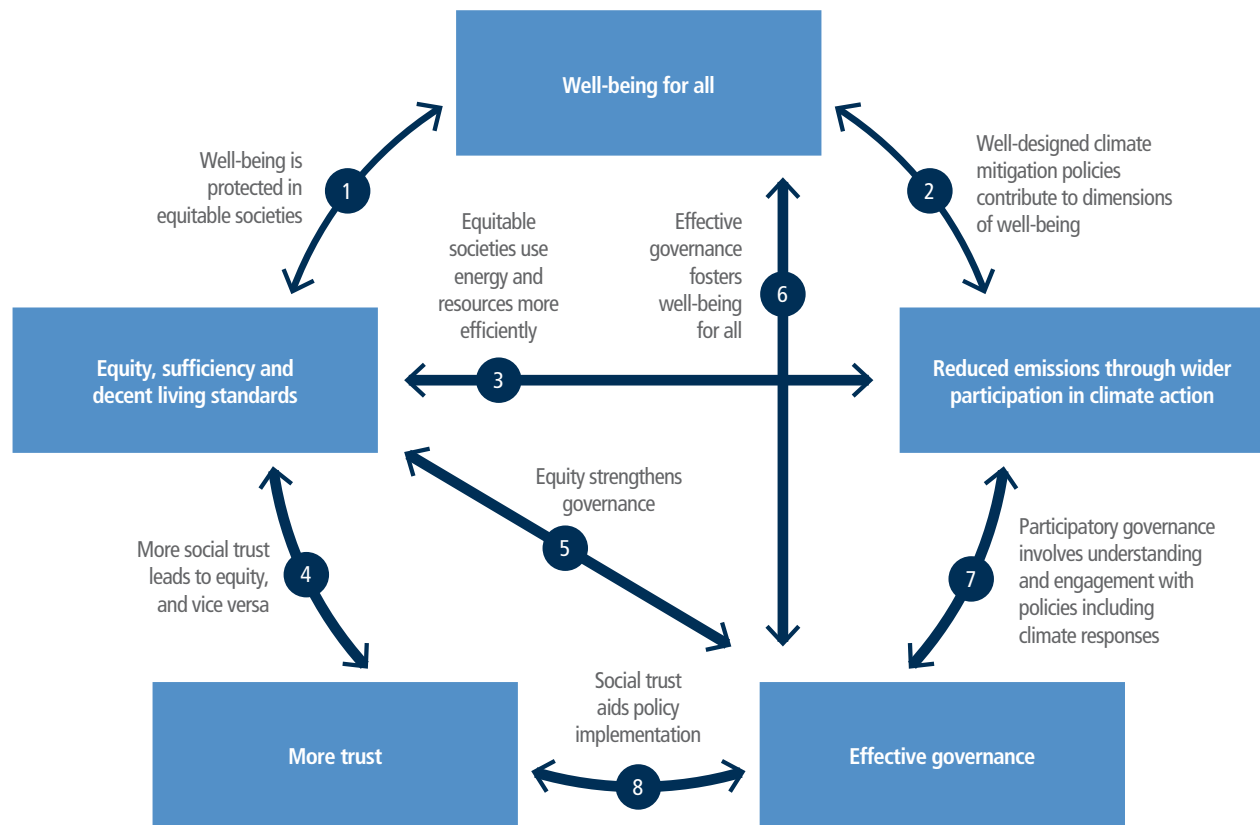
Well-being for all

1
Well-being is protected in equitable societies

2
Well-designed climate mitigation policies contribute to dimensions of well-being

Equitable societies use energy and resources more efficiently

Effective governance fosters well-being for all

6

Equity, sufficiency and decent living standards

3

Reduced emissions through wider participation in climate action

Equity strengthens governance

5

More social trust leads to equity, and vice versa

4

Participatory governance involves understanding and engagement with policies including climate responses

7

Social trust aids policy implementation

More trust

8

Effective governance